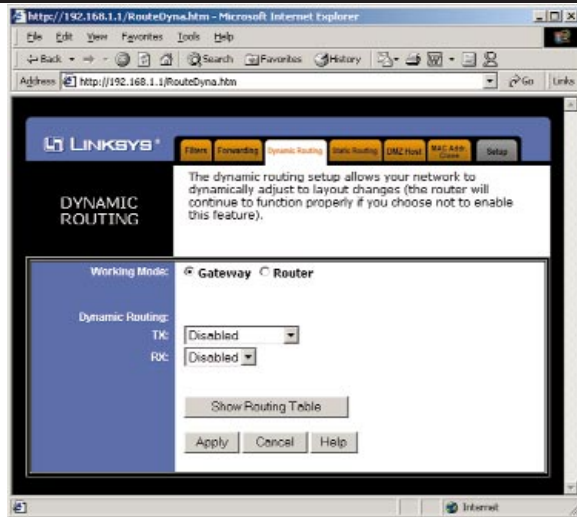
http://192.168.1.1/RouteDyna.htm - Microsoft Internet Explorer

File Edit View Favorites Tools Help

Back Search Favorites History

Address http://192.168.1.1/RouteDyna.htm Go Links

LINKSYS

Filters Forwarding Dynamic Routing Static Routing DMZ Host MAC Addr. Clone Setup

DYNAMIC ROUTING

The dynamic routing setup allows your network to dynamically adjust to layout changes (the router will continue to function properly if you choose not to enable this feature).

Working Mode: Gateway Router

Dynamic Routing:
TX: Disabled
RX: Disabled

Show Routing Table

Apply Cancel Help

Internet